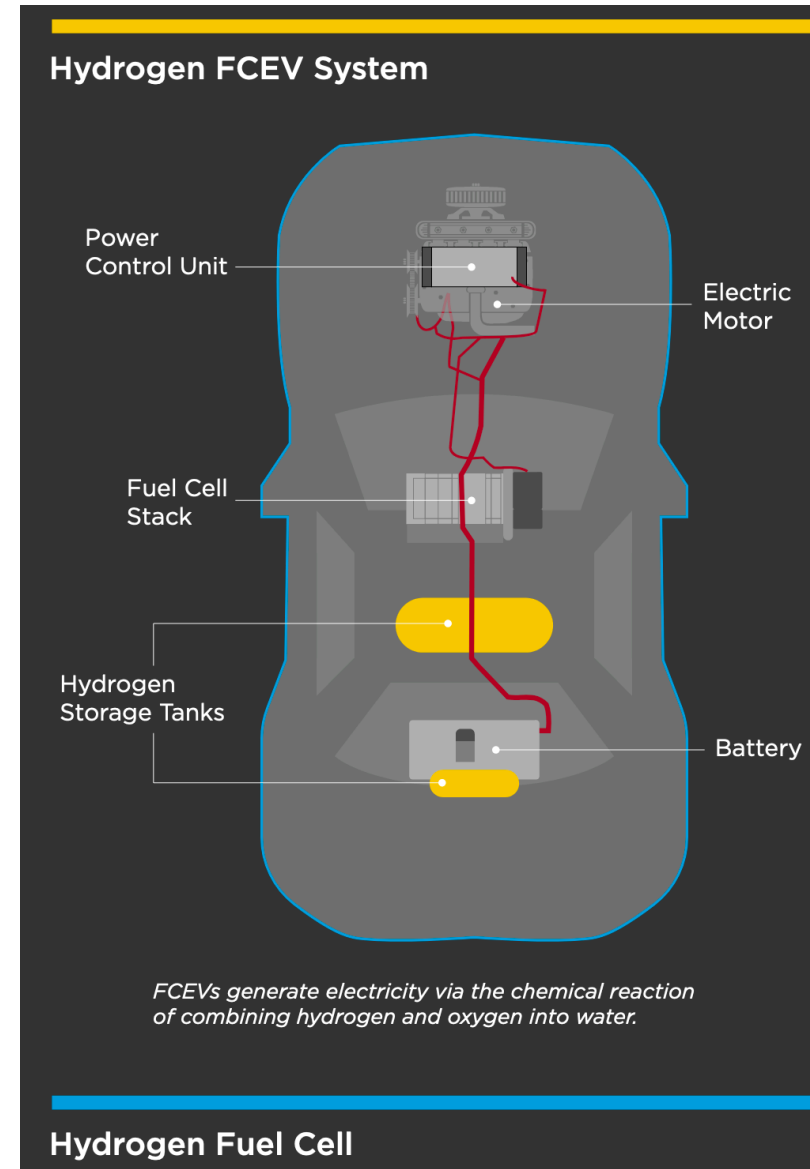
Hydrogen FCEV System

Power Control Unit

Electric Motor

Fuel Cell Stack

Hydrogen Storage Tanks

Battery

FCEVs generate electricity via the chemical reaction of combining hydrogen and oxygen into water.

Hydrogen Fuel Cell